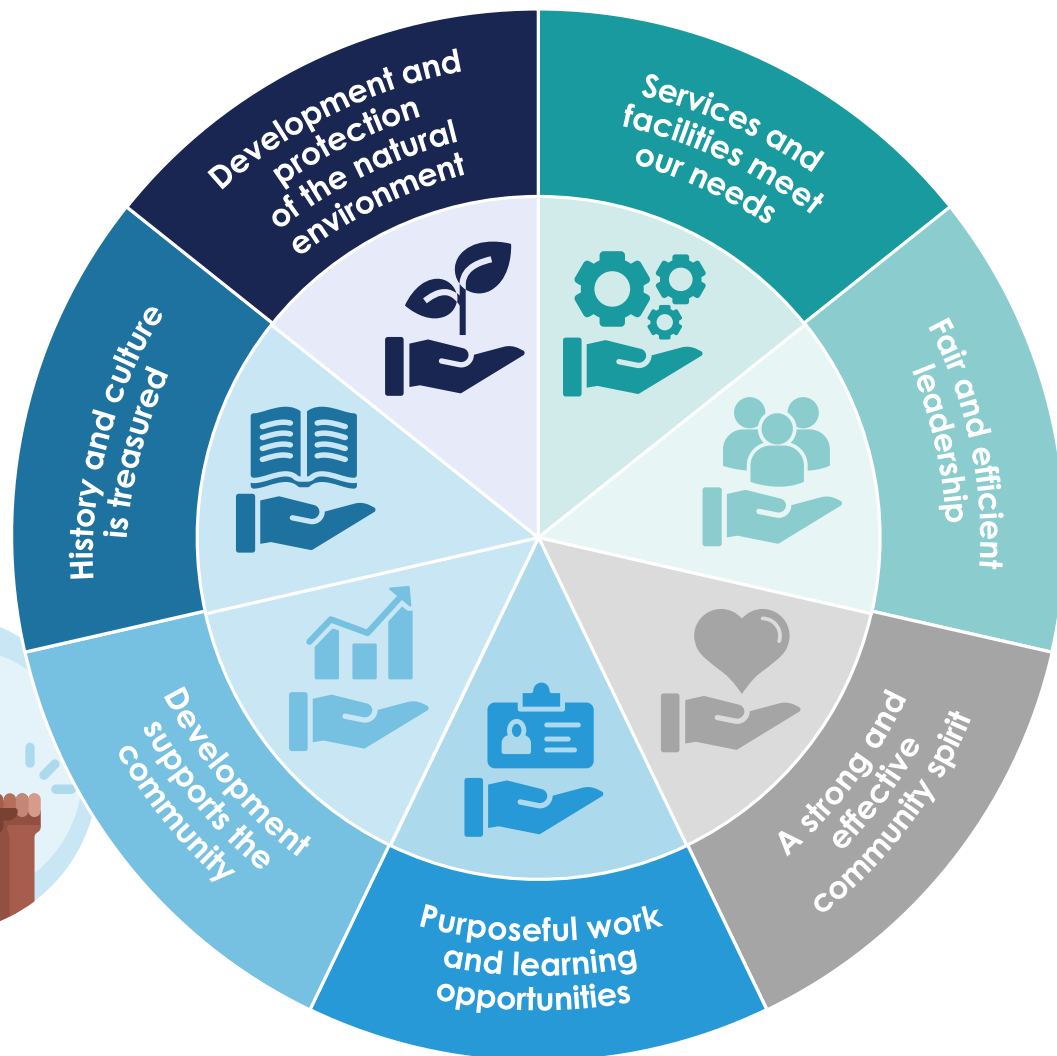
Development and protection of the natural environment

Services and facilities meet our needs

Fair and efficient leadership

A strong and effective community spirit

Purposeful work and learning opportunities

Development supports the community

History and culture is treasured